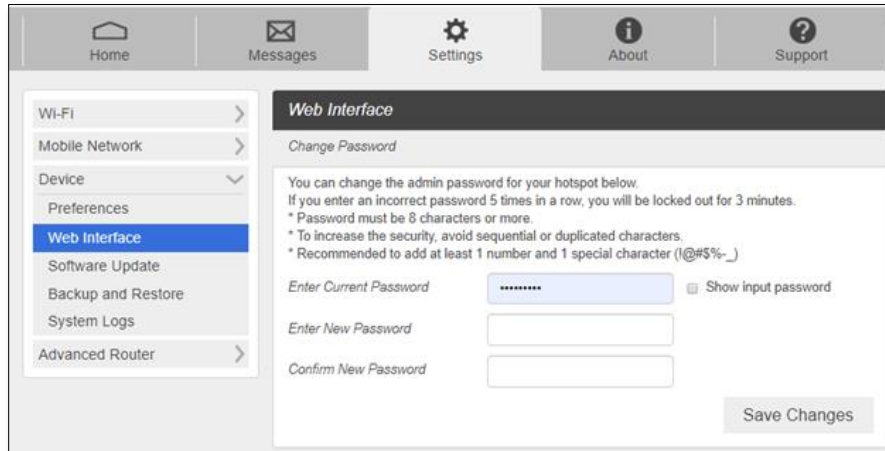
Home
Messages
Settings
About
Support

Wi-Fi
Mobile Network
Device
Preferences
Web Interface
Software Update
Backup and Restore
System Logs
Advanced Router

Web Interface

Change Password

You can change the admin password for your hotspot below.
If you enter an incorrect password 5 times in a row, you will be locked out for 3 minutes.
* Password must be 8 characters or more.
* To increase the security, avoid sequential or duplicated characters.
* Recommended to add at least 1 number and 1 special character (!@#$%-_)

Enter Current Password
••••••••••
Show input password
Enter New Password
Confirm New Password

Save Changes